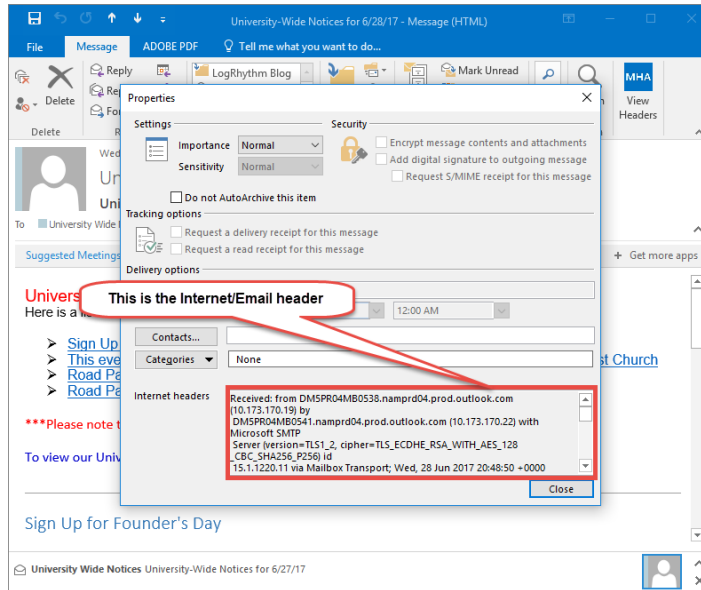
University-Wide Notices for 6/28/17 - Message (HTML)

File Message ADOBE PDF Tell me what you want to do...

Delete Reply Re Fo LogRhythm Blog Mark Unread View Headers MHA

Delete R

Wed

Un

Uni

To University Wide

Suggested Meetings

+ Get more apps

Univers

Here is a

Sign Up

This eve

Road Pa

Road Pa

st Church

***Please note t

To view our Univ

Sign Up for Founder's Day

University Wide Notices University-Wide Notices for 6/27/17

Properties

Settings

Importance Normal

Sensitivity Normal

Security

Encrypt message contents and attachments

Add digital signature to outgoing message

Request S/MIME receipt for this message

Do not AutoArchive this item

Tracking options

Request a delivery receipt for this message

Request a read receipt for this message

Delivery options

This is the Internet/Email header

12:00 AM

Contacts...

Categories None

Internet headers

Received: from DM5PR04MB0538.namprd04.prod.outlook.com (10.173.170.19) by
DM5PR04MB0541.namprd04.prod.outlook.com (10.173.170.22) with Microsoft SMTP
Server (version=TLS1_2, cipher=TLS_ECDHE_RSA_WITH_AES_128_CBC_SHA256_P256) id
15.1.1220.11 via Mailbox Transport; Wed, 28 Jun 2017 20:48:50 +0000

Close